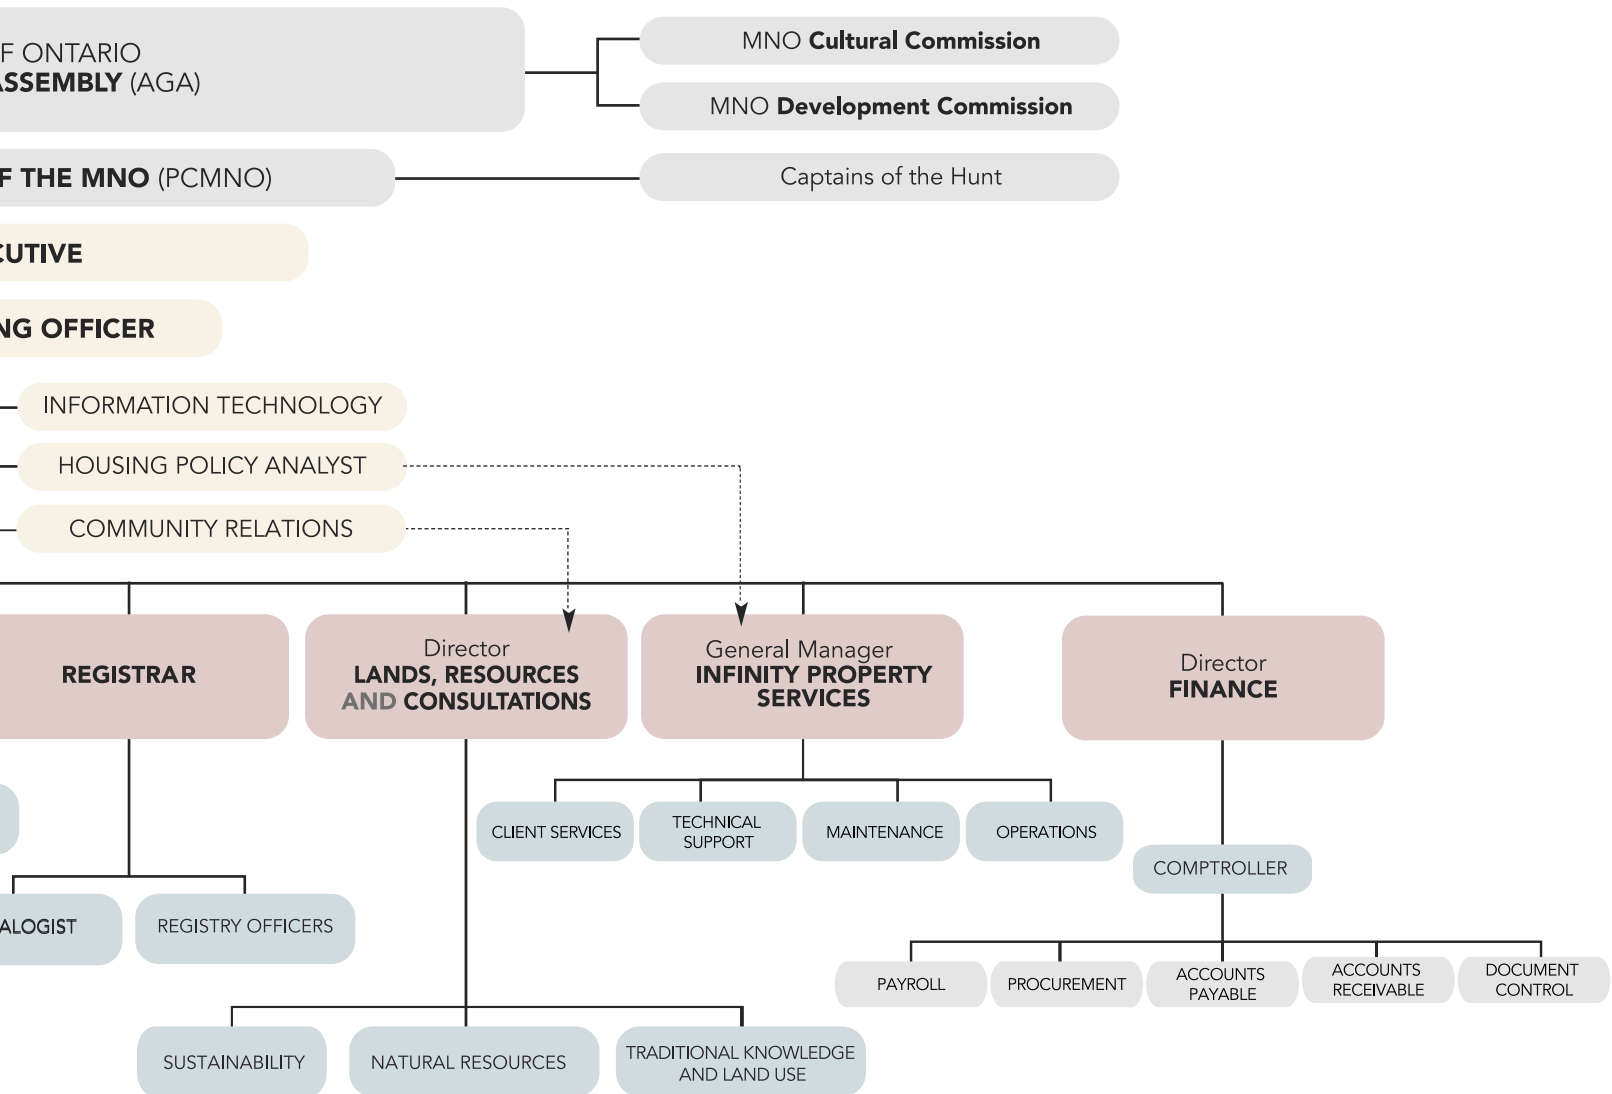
F ONTARIO
ASSEMBLY (AGA)

MNO Cultural Commission

MNO Development Commission

F THE MNO (PCMNO)

Captains of the Hunt

CUTIVE

NG OFFICER

INFORMATION TECHNOLOGY

HOUSING POLICY ANALYST

COMMUNITY RELATIONS

REGISTRAR

Director
LANDS, RESOURCES AND CONSULTATIONS

General Manager
INFINITY PROPERTY SERVICES

Director
FINANCE

CLIENT SERVICES

TECHNICAL SUPPORT

MAINTENANCE

OPERATIONS

COMPTROLLER

ALOGIST

REGISTRY OFFICERS

PAYROLL

PROCUREMENT

ACCOUNTS PAYABLE

ACCOUNTS RECEIVABLE

DOCUMENT CONTROL

SUSTAINABILITY

NATURAL RESOURCES

TRADITIONAL KNOWLEDGE AND LAND USE